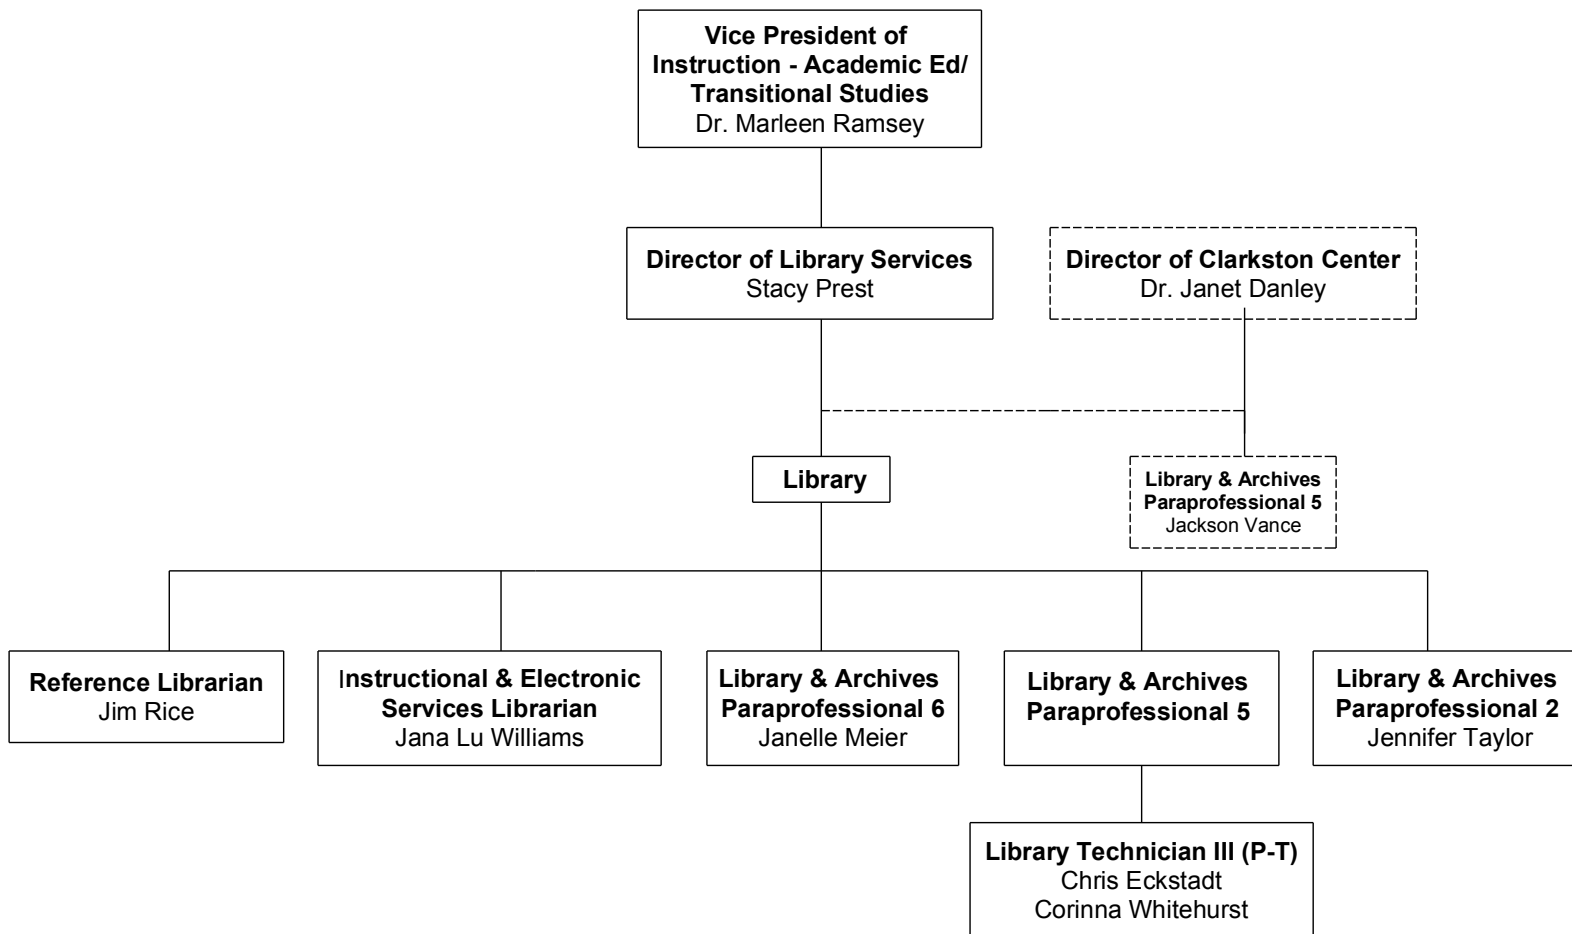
Vice President of Instruction - Academic Ed/ Transitional Studies
Dr. Marleen Ramsey

Director of Library Services
Stacy Prest

Director of Clarkston Center
Dr. Janet Danley

Library

Library & Archives Paraprofessional 5
Jackson Vance

Reference Librarian
Jim Rice

Instructional & Electronic Services Librarian
Jana Lu Williams

Library & Archives Paraprofessional 6
Janelle Meier

Library & Archives Paraprofessional 5

Library & Archives Paraprofessional 2
Jennifer Taylor

Library Technician III (P-T)
Chris Eckstadt
Corinna Whitehurst